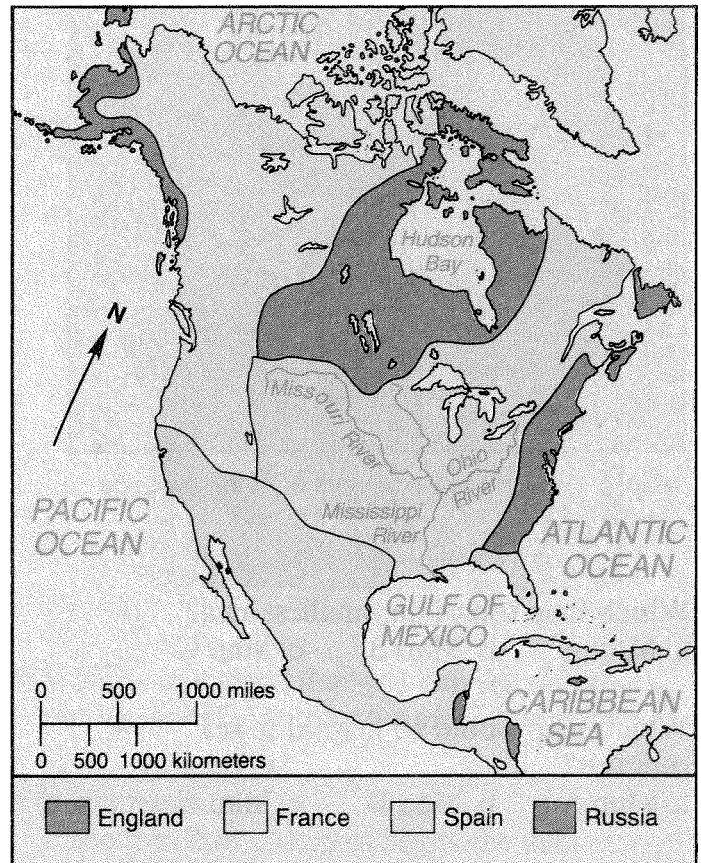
ARCTIC OCEAN

Hudson Bay

N

Missouri River

Ohio River

Mississippi River

PACIFIC OCEAN

ATLANTIC OCEAN

GULF OF MEXICO

CARIBBEAN SEA

0 500 1000 miles

0 500 1000 kilometers

England France Spain Russia